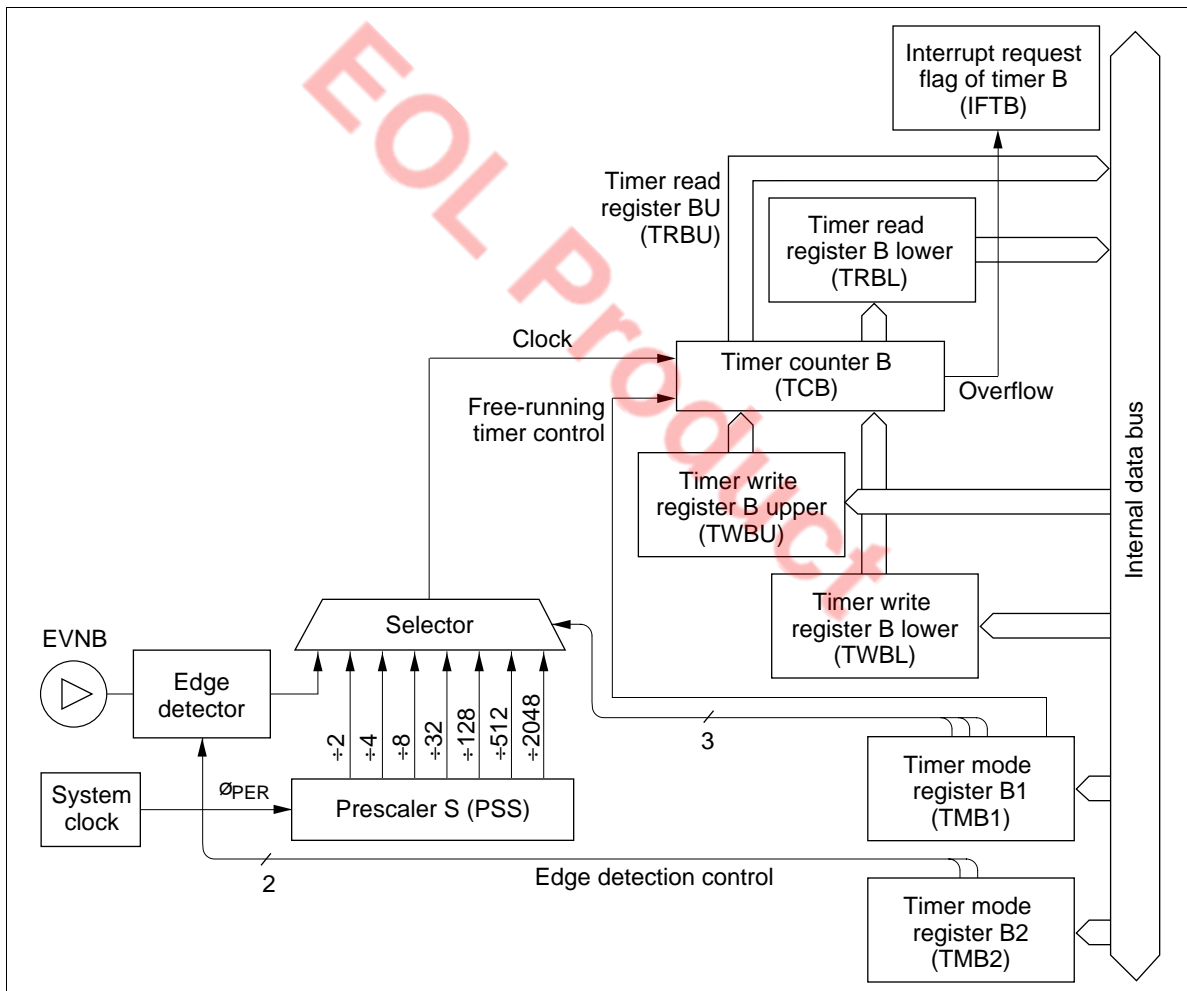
EOL Product

Interrupt request flag of timer B (IFTB)

Timer read register BU (TRBU)

Timer read register B lower (TRBL)

Clock

Timer counter B (TCB)

Overflow

Free-running timer control

Timer write register B upper (TWBU)

Internal data bus

Timer write register B lower (TWBL)

Selector

EVNB

Edge detector

÷2 ÷4 ÷8 ÷32 ÷128 ÷512 ÷2048

3

Timer mode register B1 (TMB1)

System clock

$\phi_{PER}$

Prescaler S (PSS)

2

Edge detection control

Timer mode register B2 (TMB2)